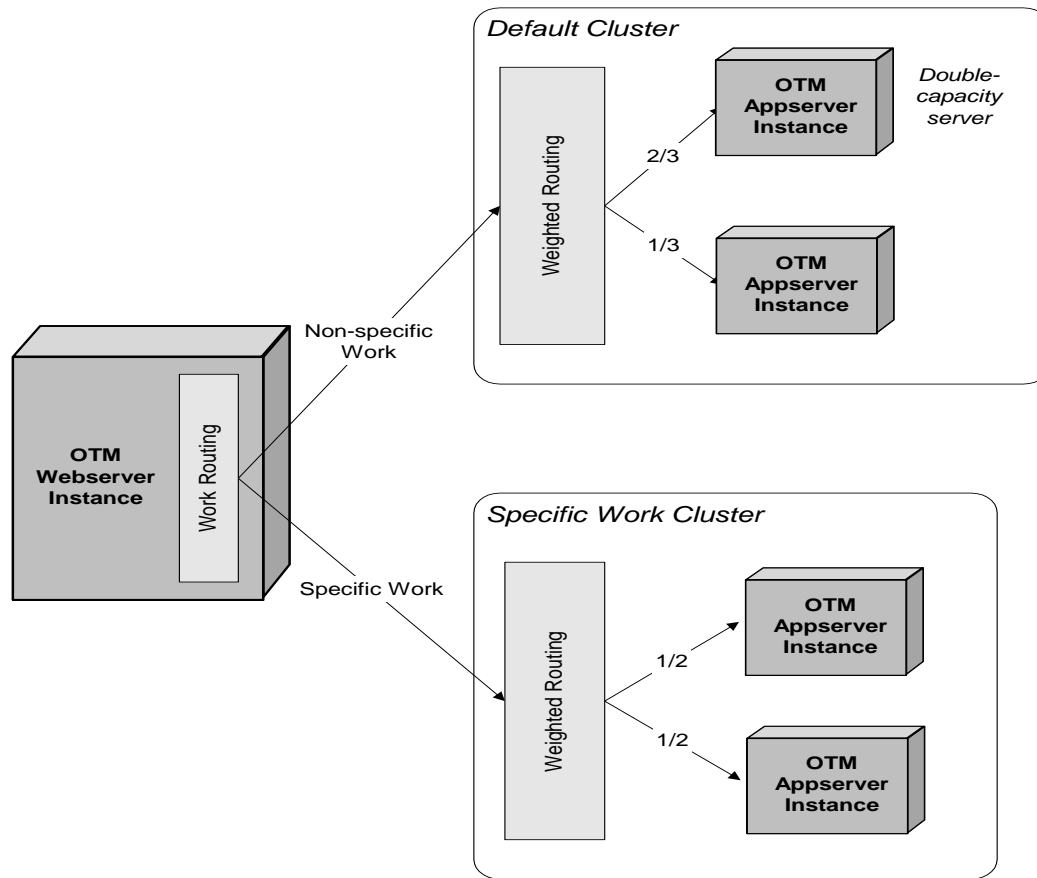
Default Cluster

Weighted Routing

2/3

OTM Appserver Instance

Double-capacity server

1/3

OTM Appserver Instance

OTM Webserver Instance

Work Routing

Non-specific Work

Specific Work

Specific Work Cluster

Weighted Routing

1/2

OTM Appserver Instance

1/2

OTM Appserver Instance